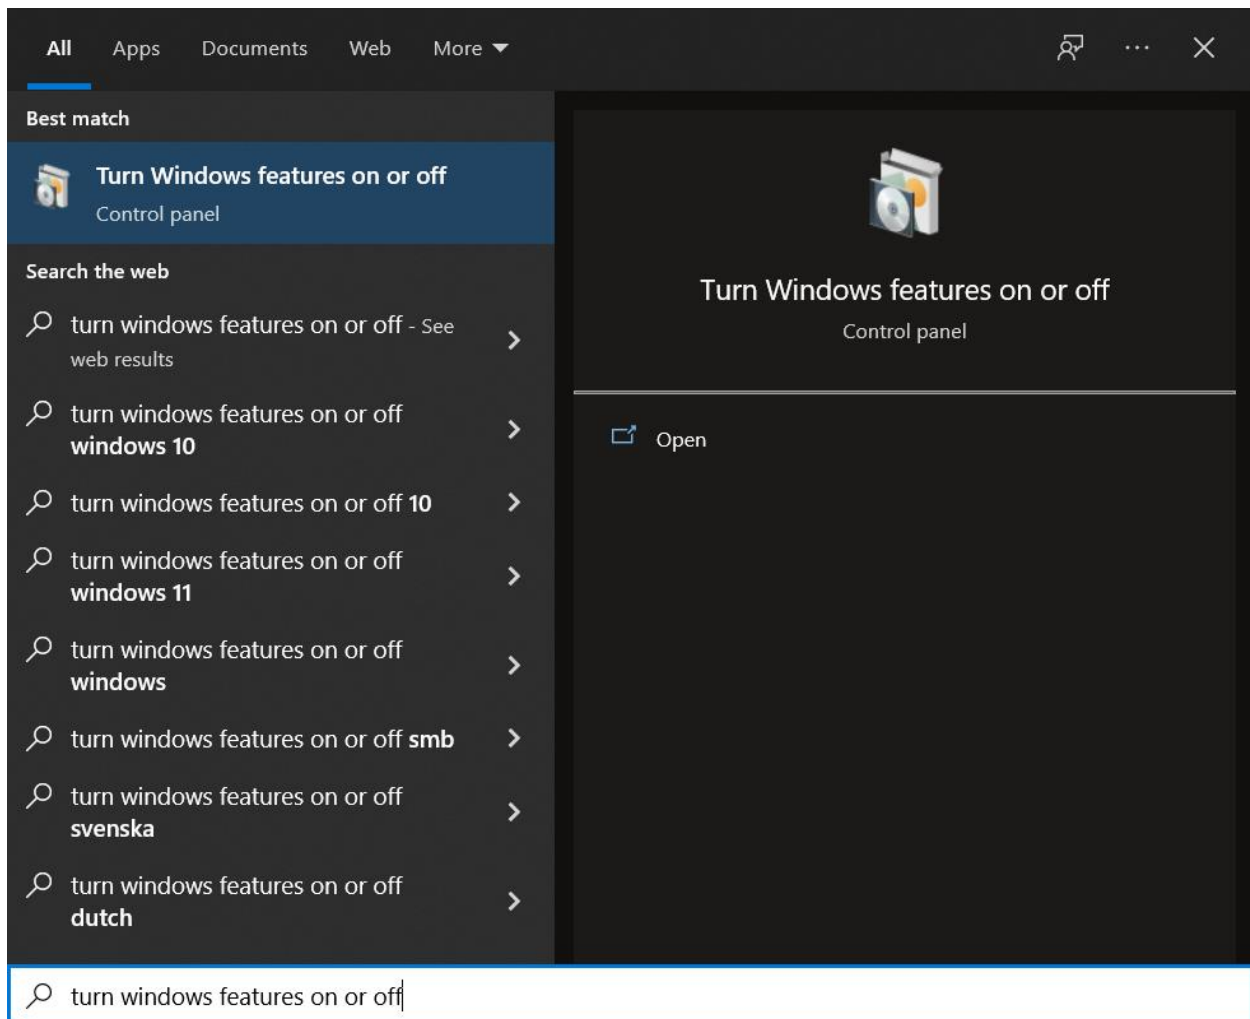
All Apps Documents Web More

Best match

Turn Windows features on or off
Control panel

Search the web

turn windows features on or off - See web results

turn windows features on or off windows 10

turn windows features on or off 10

turn windows features on or off windows 11

turn windows features on or off windows

turn windows features on or off smb

turn windows features on or off svenska

turn windows features on or off dutch

Turn Windows features on or off
Control panel

Open

turn windows features on or off